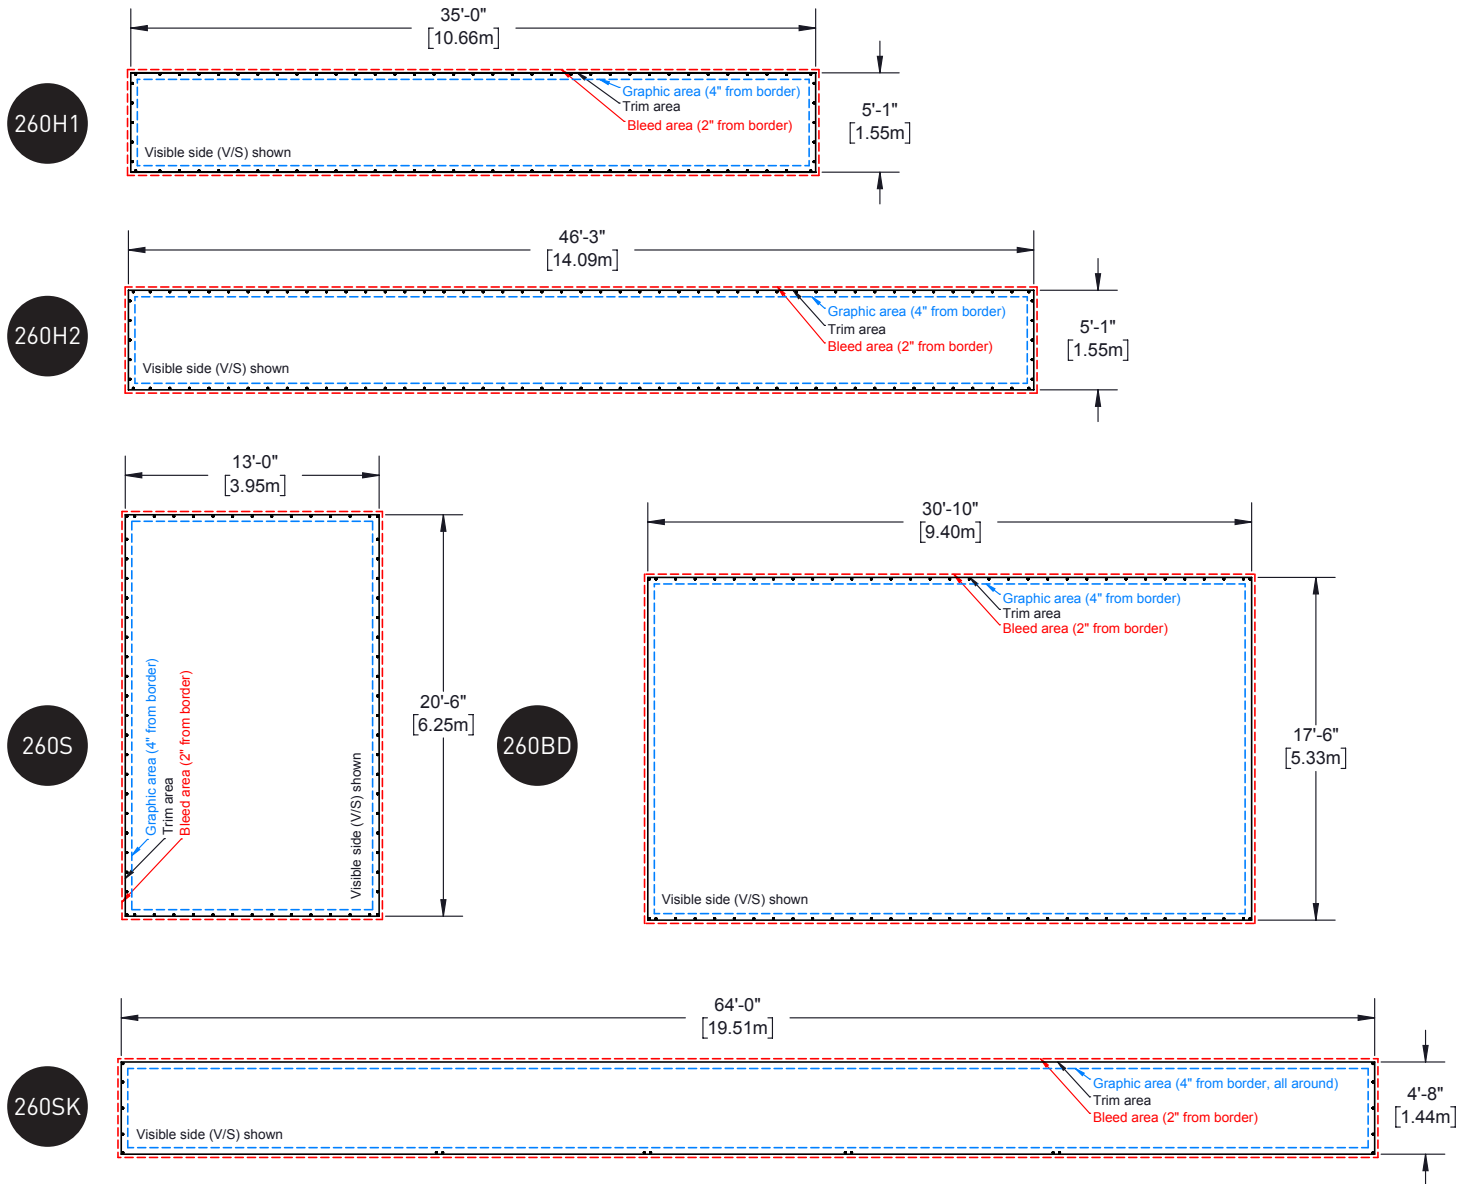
260H1

35'-0"
[10.66m]

Graphic area (4" from border)
Trim area
Bleed area (2" from border)

Visible side (V/S) shown

5'-1"
[1.55m]

260H2

46'-3"
[14.09m]

Graphic area (4" from border)
Trim area
Bleed area (2" from border)

Visible side (V/S) shown

5'-1"
[1.55m]

260S

13'-0"
[3.95m]

Graphic area (4" from border)
Trim area
Bleed area (2" from border)

Visible side (V/S) shown

20'-6"
[6.25m]

260BD

30'-10"
[9.40m]

Graphic area (4" from border)
Trim area
Bleed area (2" from border)

Visible side (V/S) shown

17'-6"
[5.33m]

260SK

64'-0"
[19.51m]

Graphic area (4" from border, all around)
Trim area
Bleed area (2" from border)

Visible side (V/S) shown

4'-8"
[1.44m]